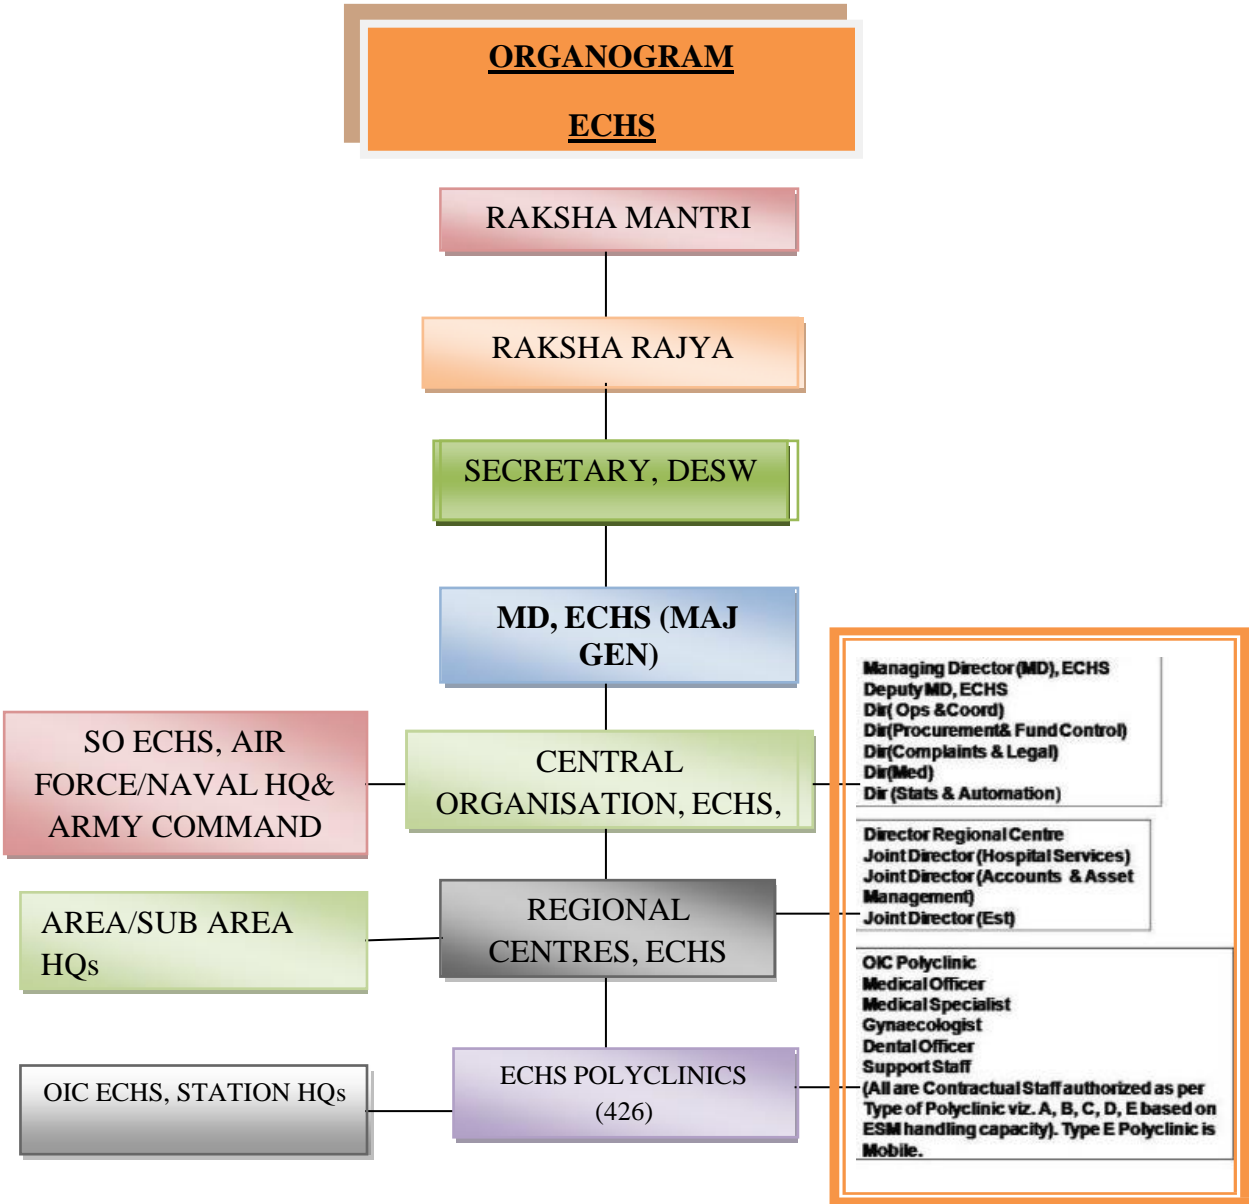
ORGANOGRAM

ECHS

RAKSHA MANTRI

RAKSHA RAJYA

SECRETARY, DESW

MD, ECHS (MAJ GEN)

SO ECHS, AIR FORCE/NAVAL HQ& ARMY COMMAND

CENTRAL ORGANISATION, ECHS,

AREA/SUB AREA HQs

REGIONAL CENTRES, ECHS

OIC ECHS, STATION HQs

ECHS POLYCLINICS (426)

Managing Director (MD), ECHS
Deputy MD, ECHS
Dir( Ops &Coord)
Dir(Procurement& Fund Control)
Dir(Complaints & Legal)
Dir(Med)
Dir (Stats & Automation)

Director Regional Centre
Joint Director (Hospital Services)
Joint Director (Accounts & Asset Management)
Joint Director (Est)

OIC Polyclinic
Medical Officer
Medical Specialist
Gynaecologist
Dental Officer
Support Staff
(All are Contractual Staff authorized as per Type of Polyclinic viz. A, B, C, D, E based on ESM handling capacity). Type E Polyclinic is Mobile.